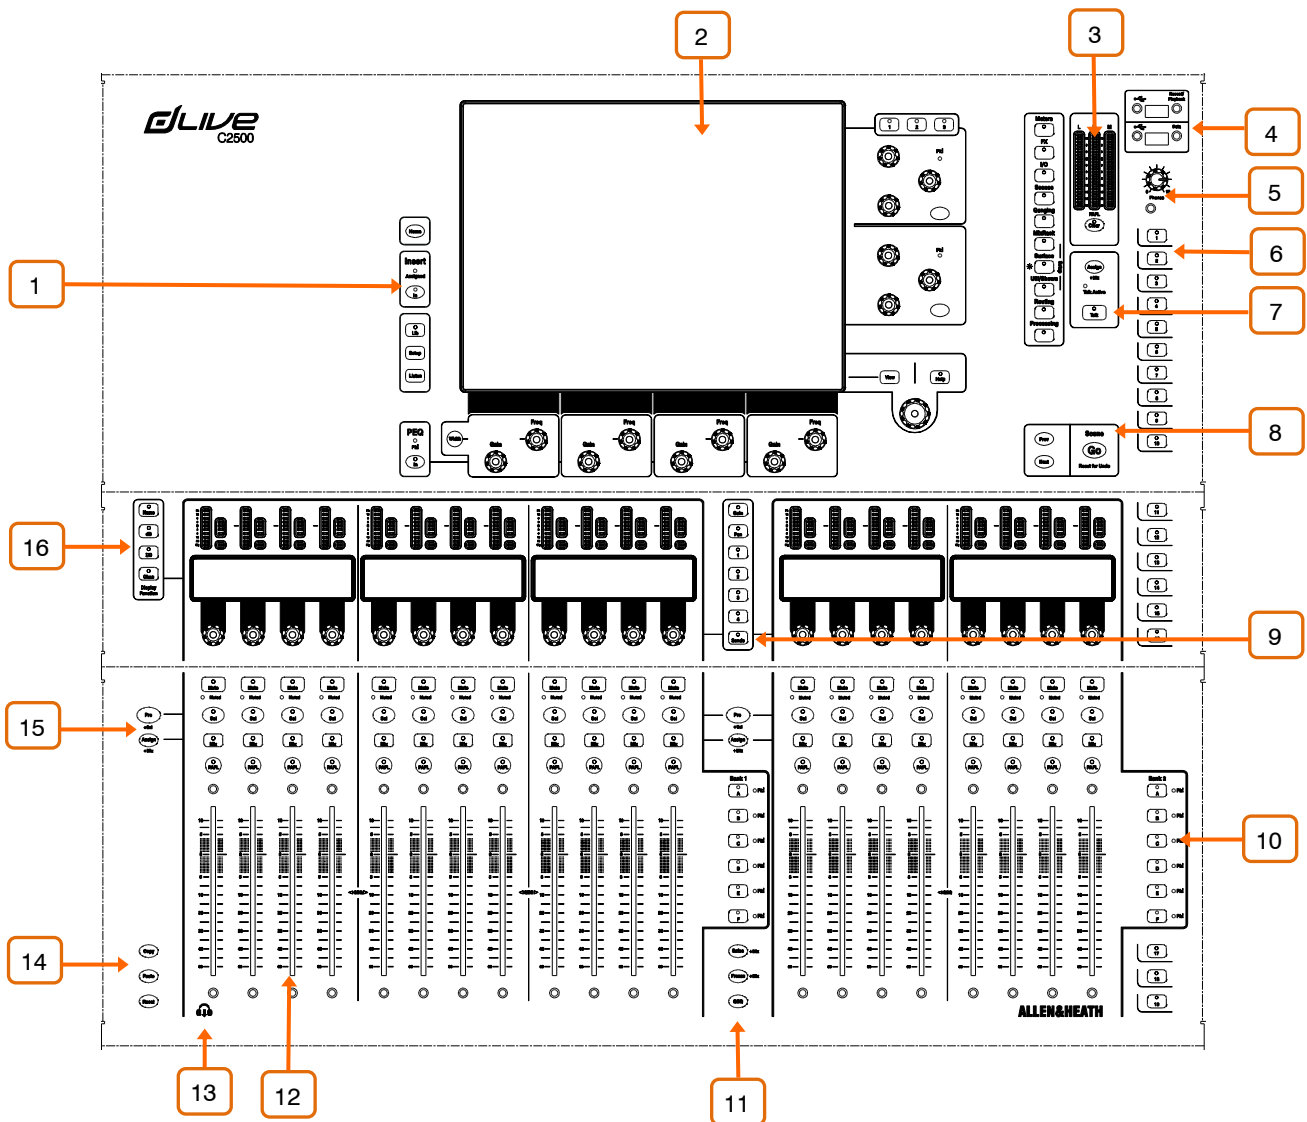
dLive
C2500

2

3

4

5

6

7

8

1

16

9

15

10

14

13

12

11

Home

Insert
Assigned
In

Lib

Setup

Listen

PEQ
Fdbk
In

Width

Gain

Freq

Gain

Freq

Gain

Freq

Gain

Freq

1 2 3

Fdbk

Fdbk

View

Help

Meters

FX

I/O

Scenes

Ganging

MixRack

Surfaces

Routing

Processing

Assign

Talk

Clear

Phones

Prev

Next

Scene

Go

Pro

Assign

Copy

Paste

Reset

ALLEN&HEATH